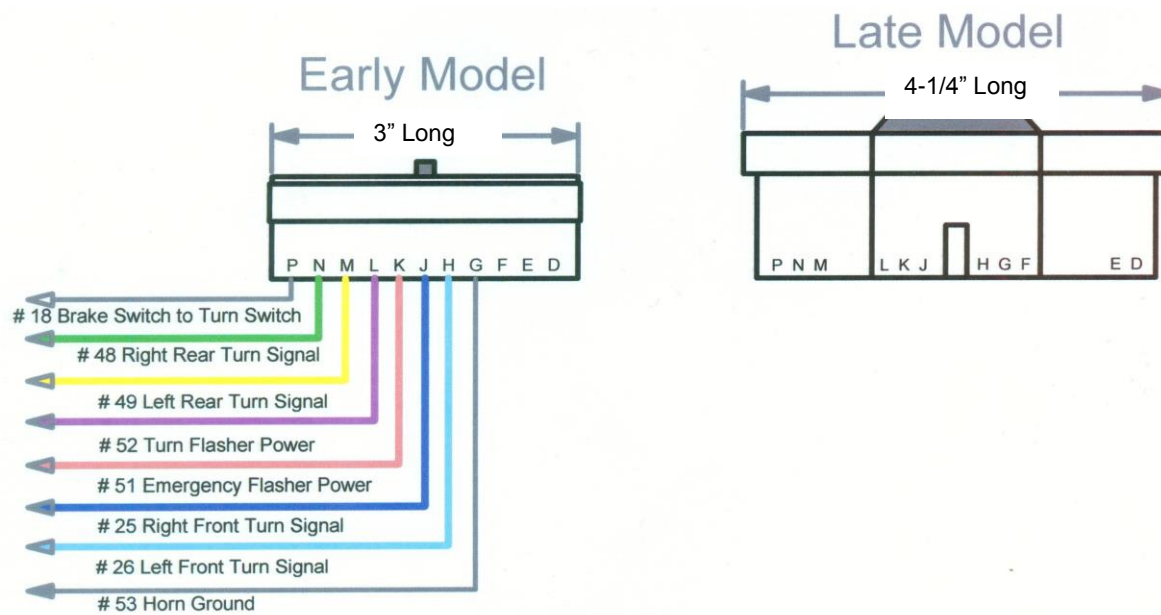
Early Model

3" Long

P N M L K J H G F E D

# 18 Brake Switch to Turn Switch

# 48 Right Rear Turn Signal

# 49 Left Rear Turn Signal

# 52 Turn Flasher Power

# 51 Emergency Flasher Power

# 25 Right Front Turn Signal

# 26 Left Front Turn Signal

# 53 Horn Ground

Late Model

4-1/4" Long

P N M L K J H G F E D